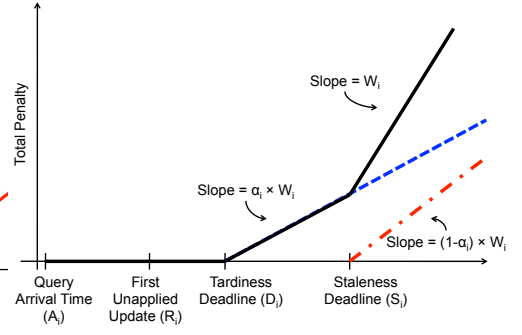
Total Penalty

Slope = $W_i$

Slope = $\alpha_i \times W_i$

Slope = $(1-\alpha_i) \times W_i$

Query Arrival Time ($A_i$)

First Unapplied Update ($R_i$)

Tardiness Deadline ($D_i$)

Staleness Deadline ($S_i$)